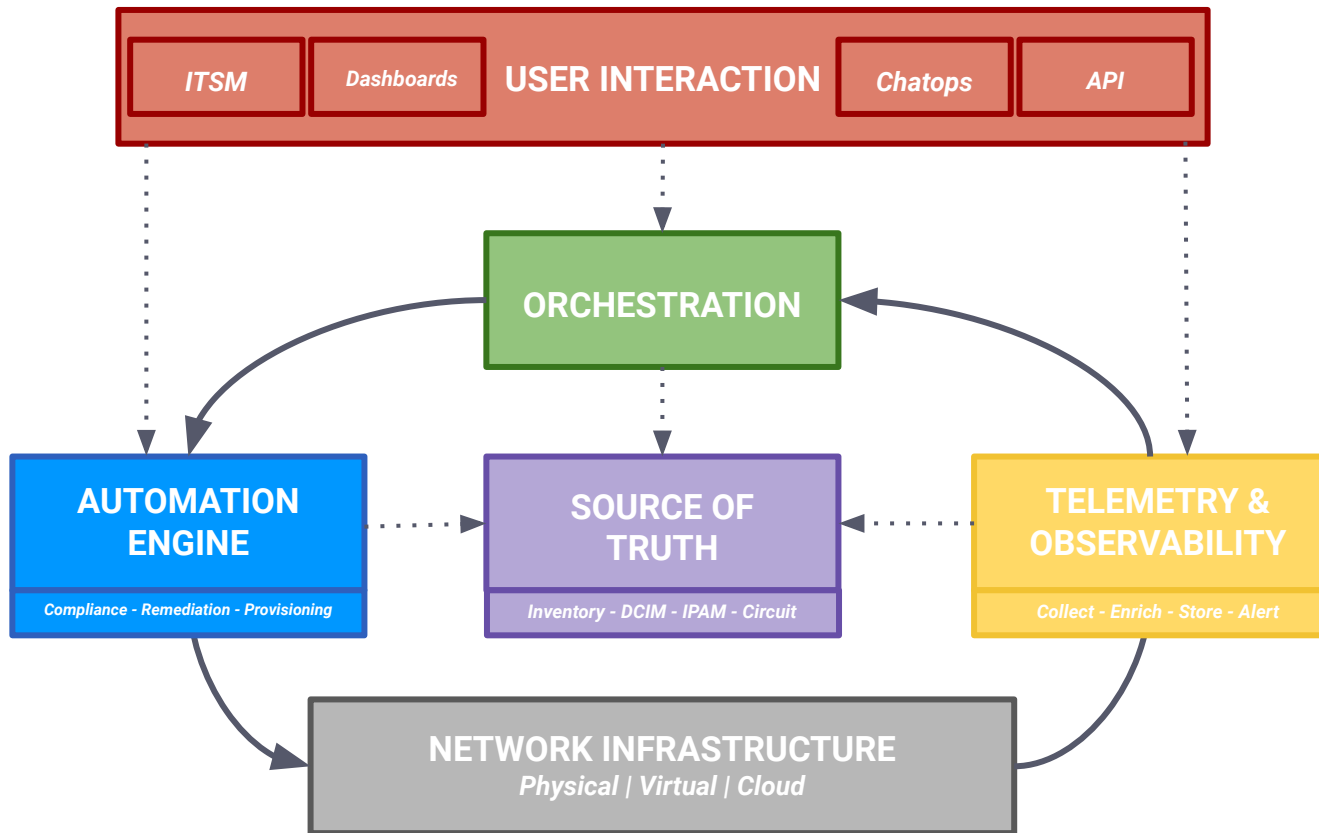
ITSM
Dashboards
USER INTERACTION
Chatops
API

ORCHESTRATION

AUTOMATION ENGINE
Compliance - Remediation - Provisioning

SOURCE OF TRUTH
Inventory - DCIM - IPAM - Circuit

TELEMETRY & OBSERVABILITY
Collect - Enrich - Store - Alert

NETWORK INFRASTRUCTURE
Physical | Virtual | Cloud